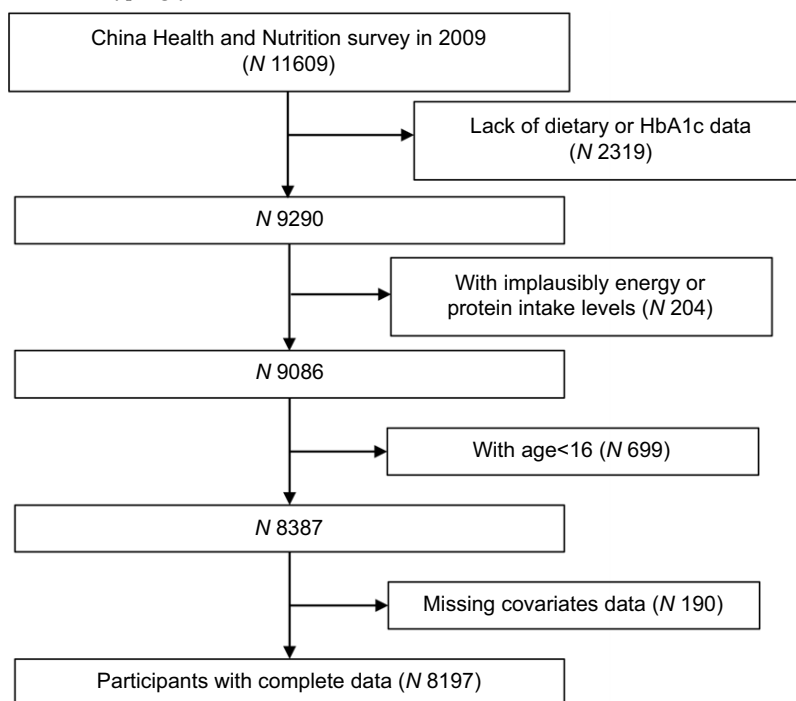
China Health and Nutrition survey in 2009
(*N* 11609)

Lack of dietary or HbA1c data
(*N* 2319)

*N* 9290

With implausibly energy or protein intake levels (*N* 204)

*N* 9086

With age<16 (*N* 699)

*N* 8387

Missing covariates data (*N* 190)

Participants with complete data (*N* 8197)